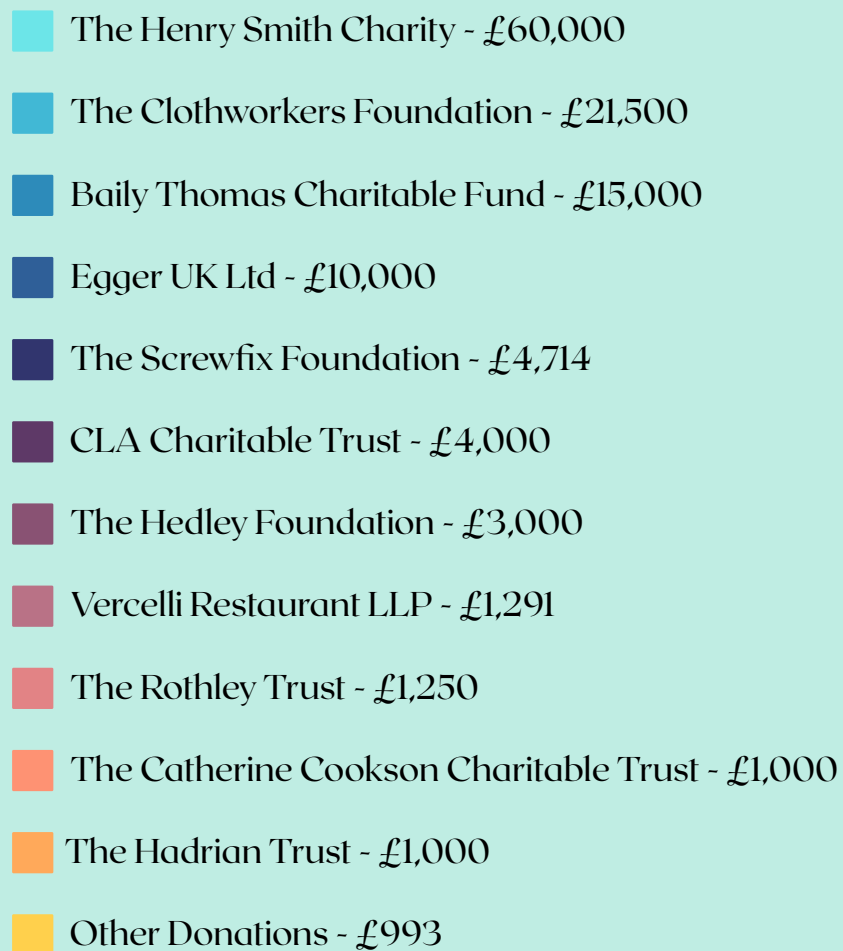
The Henry Smith Charity - £60,000

The Clothworkers Foundation - £21,500

Baily Thomas Charitable Fund - £15,000

Egger UK Ltd - £10,000

The Screwfix Foundation - £4,714

CLA Charitable Trust - £4,000

The Hedley Foundation - £3,000

Vercelli Restaurant LLP - £1,291

The Rothley Trust - £1,250

The Catherine Cookson Charitable Trust - £1,000

The Hadrian Trust - £1,000

Other Donations - £993